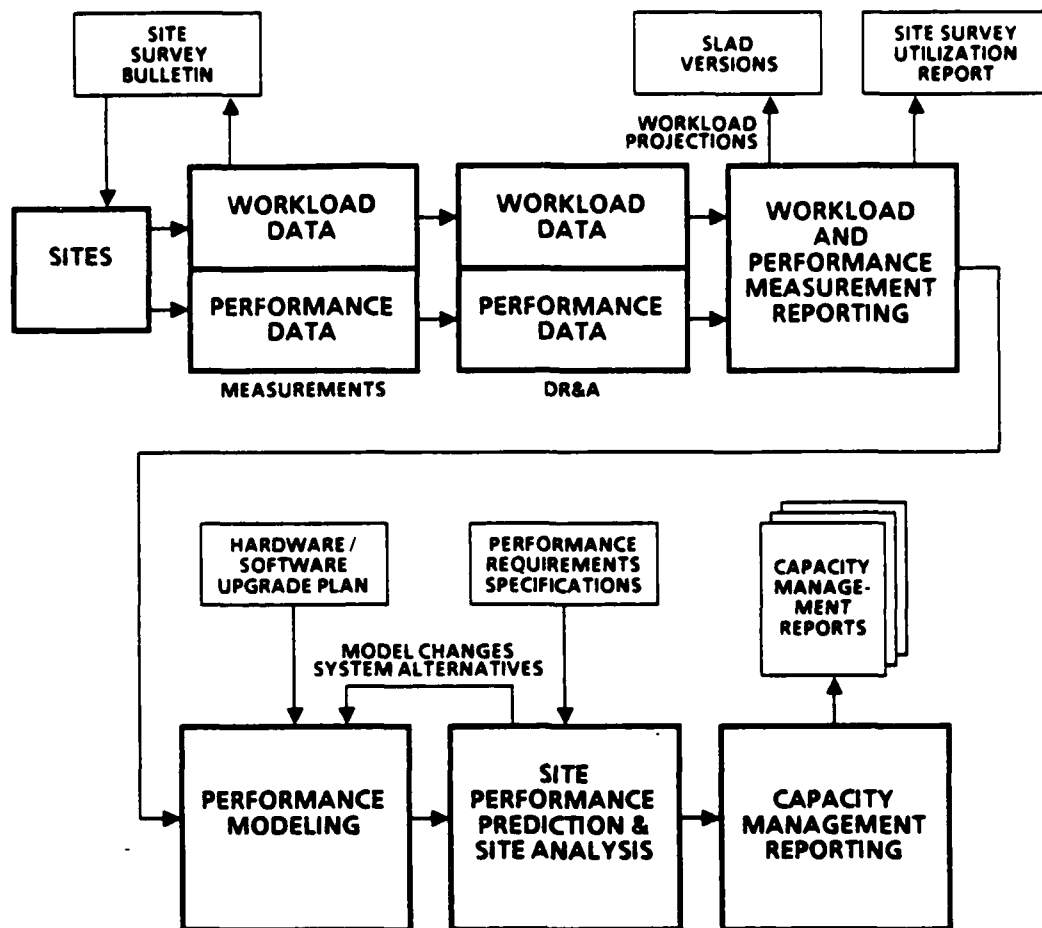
SITE SURVEY BULLETIN

SLAD VERSIONS

SITE SURVEY UTILIZATION REPORT

WORKLOAD PROJECTIONS

SITES

WORKLOAD DATA

PERFORMANCE DATA

MEASUREMENTS

WORKLOAD DATA

PERFORMANCE DATA

DR&A

WORKLOAD AND PERFORMANCE MEASUREMENT REPORTING

HARDWARE / SOFTWARE UPGRADE PLAN

PERFORMANCE REQUIREMENTS SPECIFICATIONS

CAPACITY MANAGEMENT REPORTS

MODEL CHANGES SYSTEM ALTERNATIVES

PERFORMANCE MODELING

SITE PERFORMANCE PREDICTION & SITE ANALYSIS

CAPACITY MANAGEMENT REPORTING